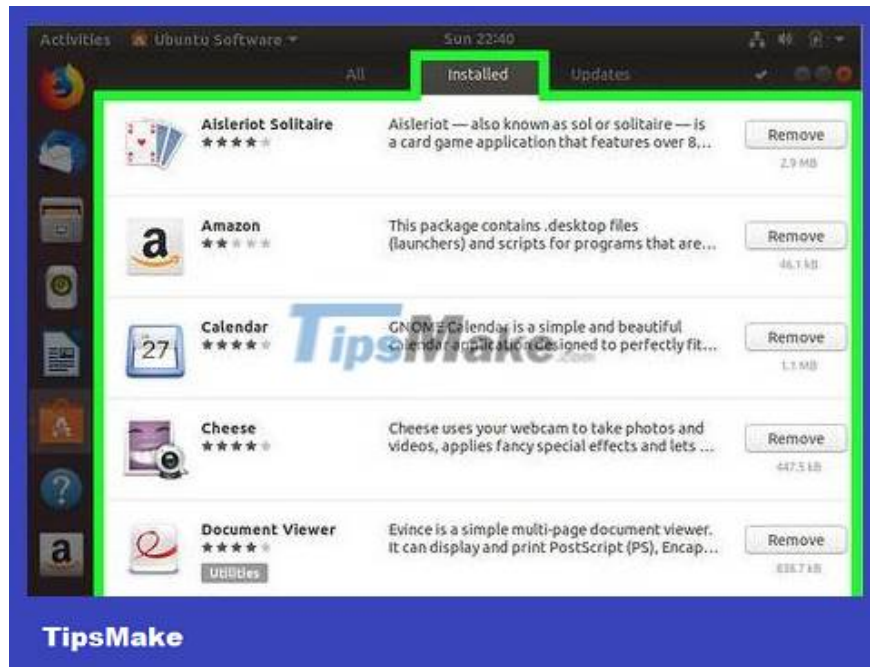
Activities Ubuntu Software ▾ Sun 22:40

All Installed Updates

Aisleriot Solitaire
★★★★
Aisleriot — also known as sol or solitaire — is a card game application that features over 8,...
Remove
2.9 MB

Amazon
★★
This package contains .desktop files (launchers) and scripts for programs that are...
Remove
46.1 kB

Calendar
★★★★
GNOME Calendar is a simple and beautiful calendar application designed to perfectly fit...
Remove
1.1 MB

Cheese
★★★★
Cheese uses your webcam to take photos and videos, applies fancy special effects and lets ...
Remove
447.5 kB

Document Viewer
★★★★
Utilities
Evince is a simple multi-page document viewer. It can display and print PostScript (PS), Encap...
Remove
836.7 kB

27

a

a

TipsMake.com

TipsMake